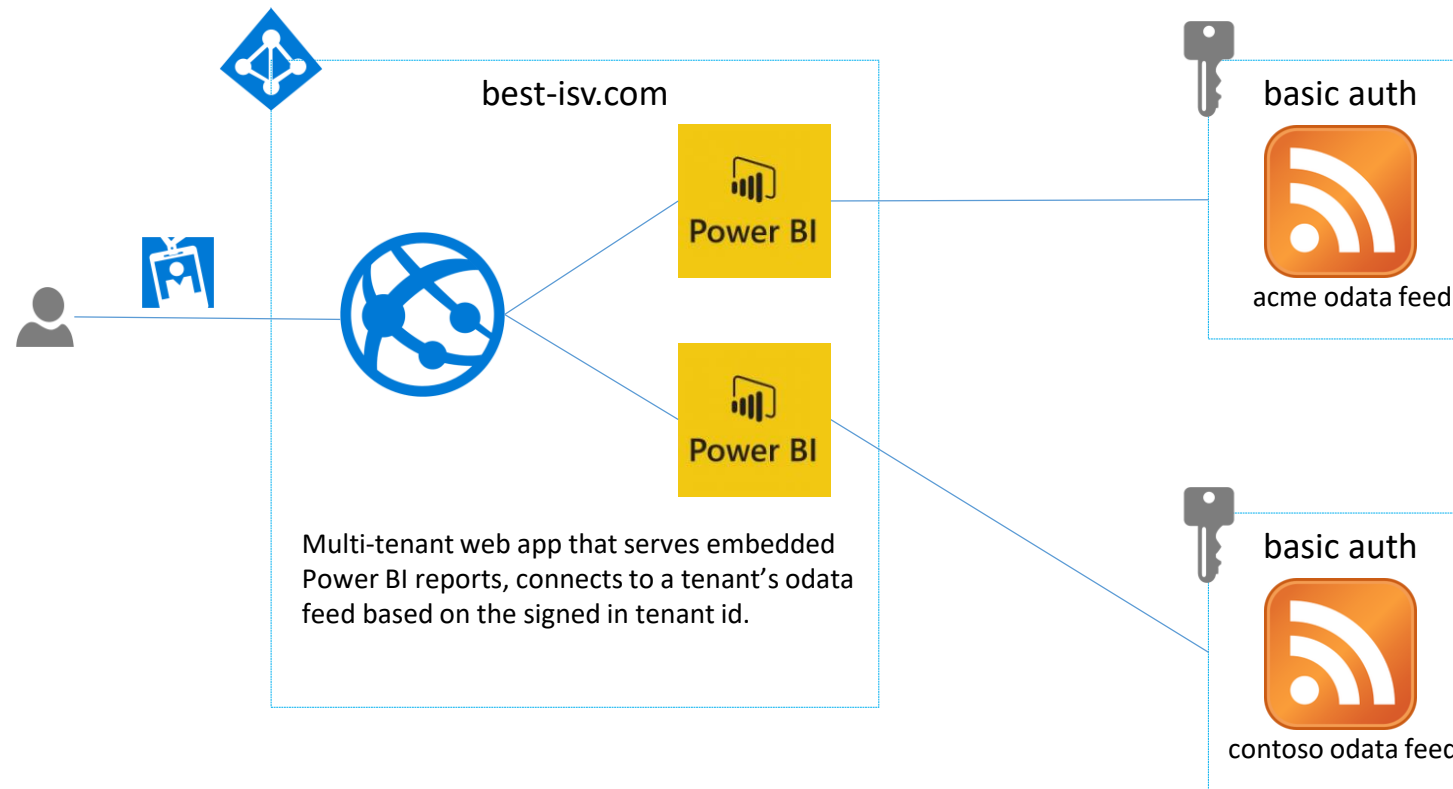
best-isv.com

Power BI

Power BI

Multi-tenant web app that serves embedded Power BI reports, connects to a tenant's odata feed based on the signed in tenant id.

basic auth

acme odata feed

basic auth

contoso odata feed